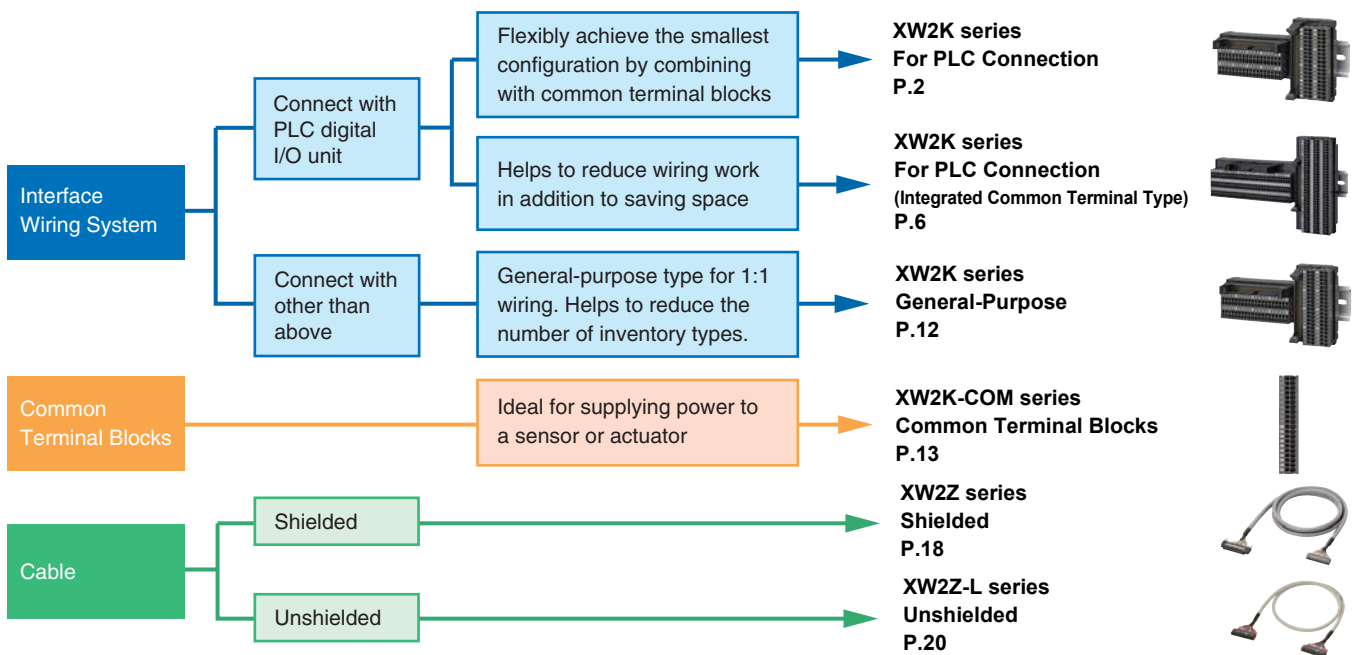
Interface Wiring System

Connect with PLC digital I/O unit

Flexibly achieve the smallest configuration by combining with common terminal blocks

XW2K series
For PLC Connection
P.2

Helps to reduce wiring work in addition to saving space

XW2K series
For PLC Connection
(Integrated Common Terminal Type)
P.6

Connect with other than above

General-purpose type for 1:1 wiring. Helps to reduce the number of inventory types.

XW2K series
General-Purpose
P.12

Common Terminal Blocks

Ideal for supplying power to a sensor or actuator

XW2K-COM series
Common Terminal Blocks
P.13

Cable

Shielded

XW2Z series
Shielded
P.18

Unshielded

XW2Z-L series
Unshielded
P.20